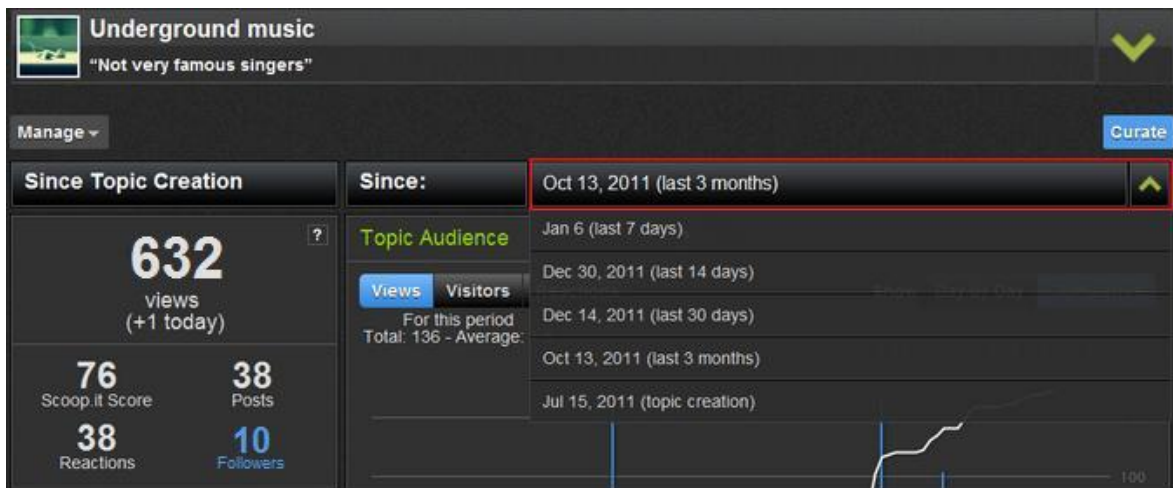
Underground music
"Not very famous singers"

Manage

Curate

Since Topic Creation

?

632
views
(+1 today)

76
Scoop.it Score

38
Posts

38
Reactions

10
Followers

Since:

Oct 13, 2011 (last 3 months)

Topic Audience

Views Visitors

For this period
Total: 136 - Average:

Jan 6 (last 7 days)
Dec 30, 2011 (last 14 days)
Dec 14, 2011 (last 30 days)
Oct 13, 2011 (last 3 months)
Jul 15, 2011 (topic creation)

100